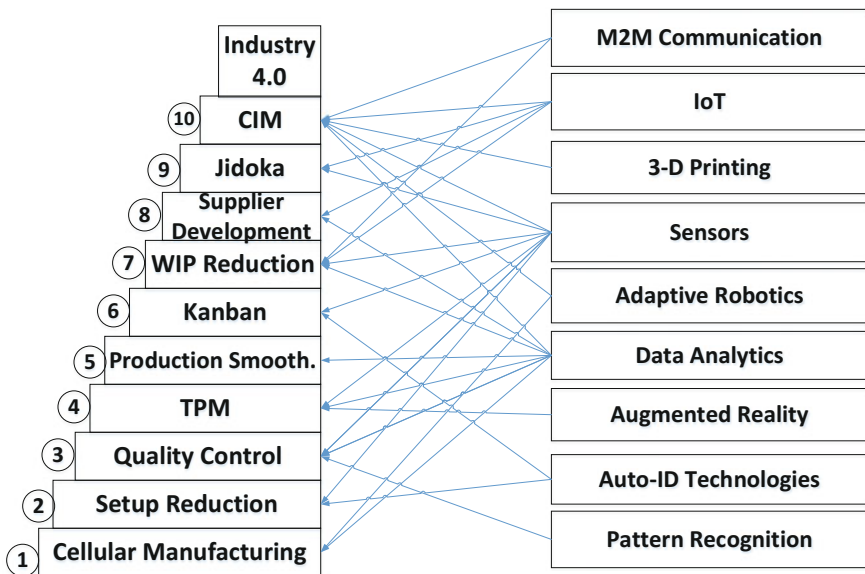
Industry 4.0

10 CIM

9 Jidoka

8 Supplier Development

7 WIP Reduction

6 Kanban

5 Production Smooth.

4 TPM

3 Quality Control

2 Setup Reduction

1 Cellular Manufacturing

M2M Communication

IoT

3-D Printing

Sensors

Adaptive Robotics

Data Analytics

Augmented Reality

Auto-ID Technologies

Pattern Recognition